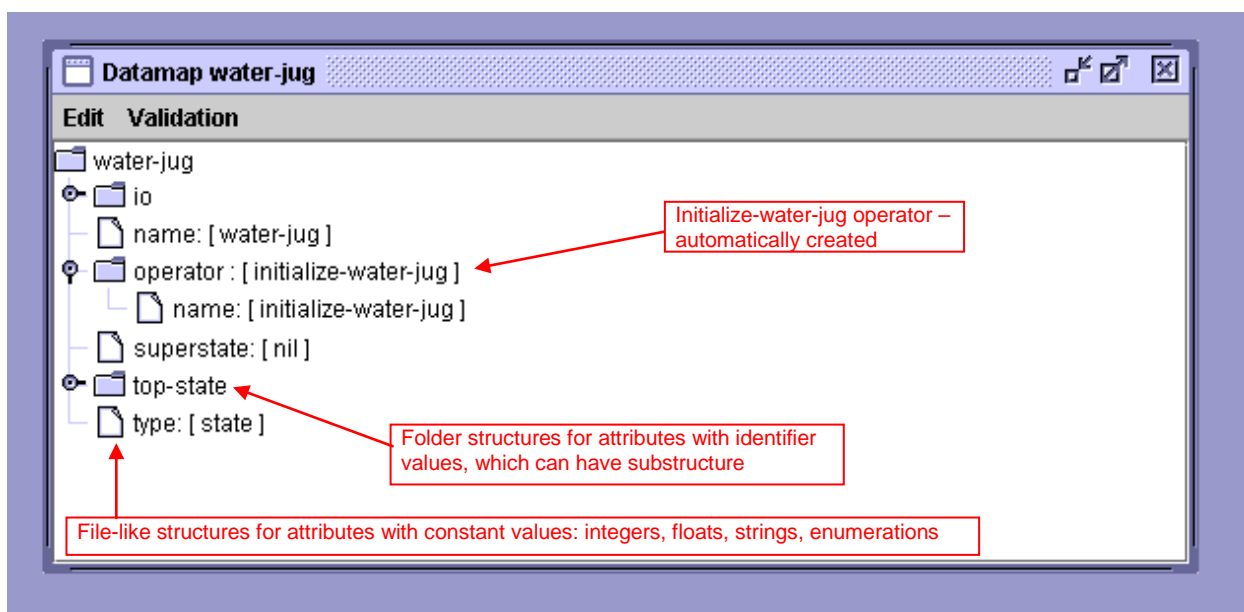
Datamap water-jug

Edit Validation

water-jug
io
name: [ water-jug ]
operator : [ initialize-water-jug ]
name: [ initialize-water-jug ]
superstate: [ nil ]
top-state
type: [ state ]

Initialize-water-jug operator – automatically created

Folder structures for attributes with identifier values, which can have substructure

File-like structures for attributes with constant values: integers, floats, strings, enumerations